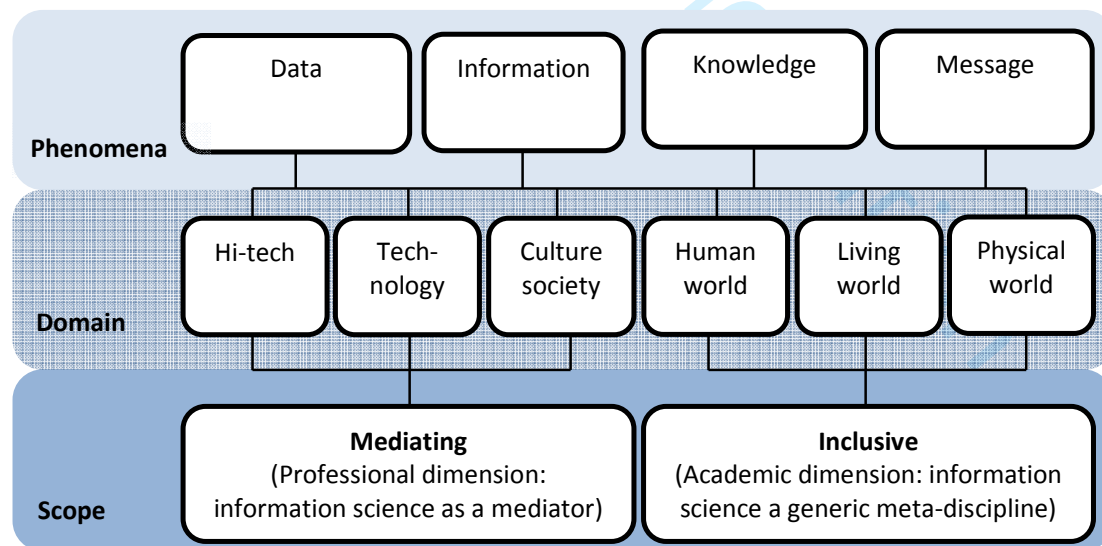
Data

Information

Knowledge

Message

Phenomena

Hi-tech

Technology

Culture society

Human world

Living world

Physical world

Domain

**Mediating**
(Professional dimension: information science as a mediator)

**Inclusive**
(Academic dimension: information science a generic meta-discipline)

Scope